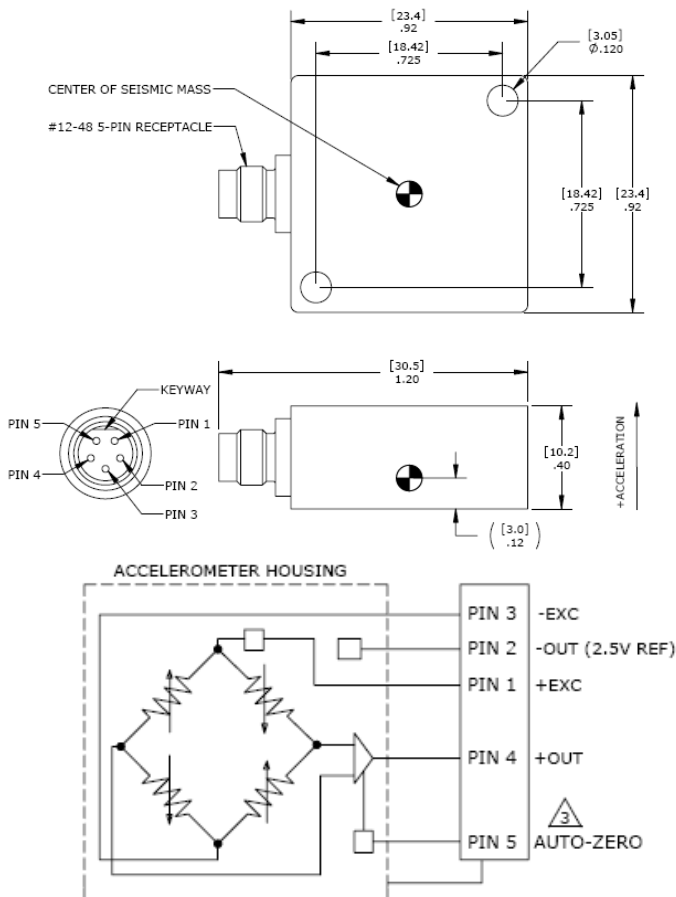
[23.4]
.92

[18.42]
.725

[3.05]
Ø.120

CENTER OF SEISMIC MASS

#12-48 5-PIN RECEPTACLE

[18.42]
.725

[23.4]
.92

KEYWAY

PIN 5
PIN 1
PIN 4
PIN 2
PIN 3

[30.5]
1.20

[10.2]
.40

+ACCELERATION

$\left(\begin{matrix}[3.0]\\.12\end{matrix}\right)$

ACCELEROMETER HOUSING

PIN 3 -EXC
PIN 2 -OUT (2.5V REF)
PIN 1 +EXC
PIN 4 +OUT
PIN 5 3 AUTO-ZERO